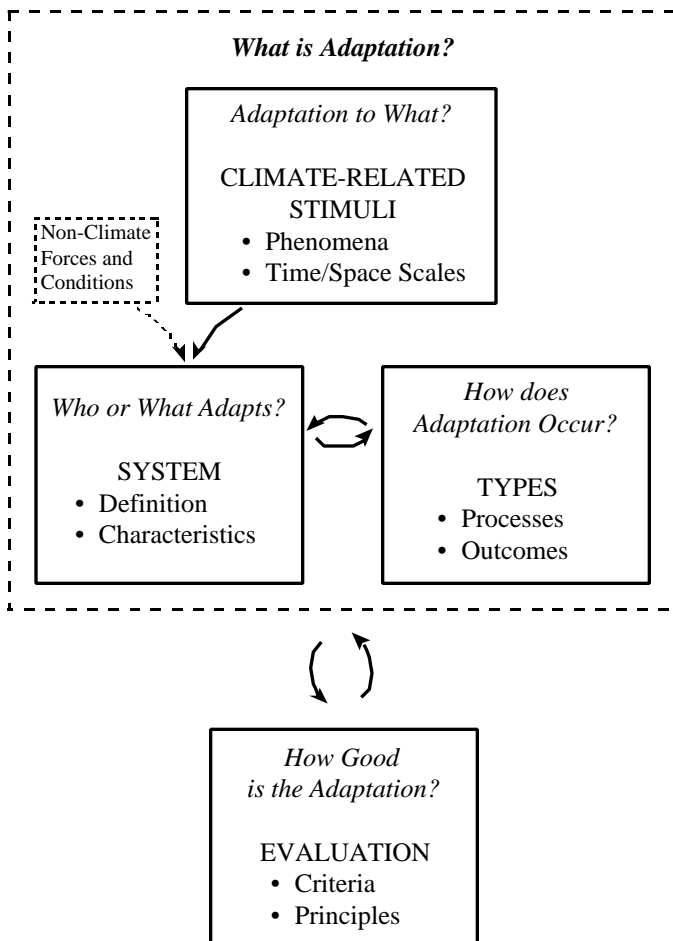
What is Adaptation?

Adaptation to What?

CLIMATE-RELATED STIMULI
• Phenomena
• Time/Space Scales

Non-Climate Forces and Conditions

Who or What Adapts?

SYSTEM
• Definition
• Characteristics

How does Adaptation Occur?

TYPES
• Processes
• Outcomes

How Good is the Adaptation?

EVALUATION
• Criteria
• Principles